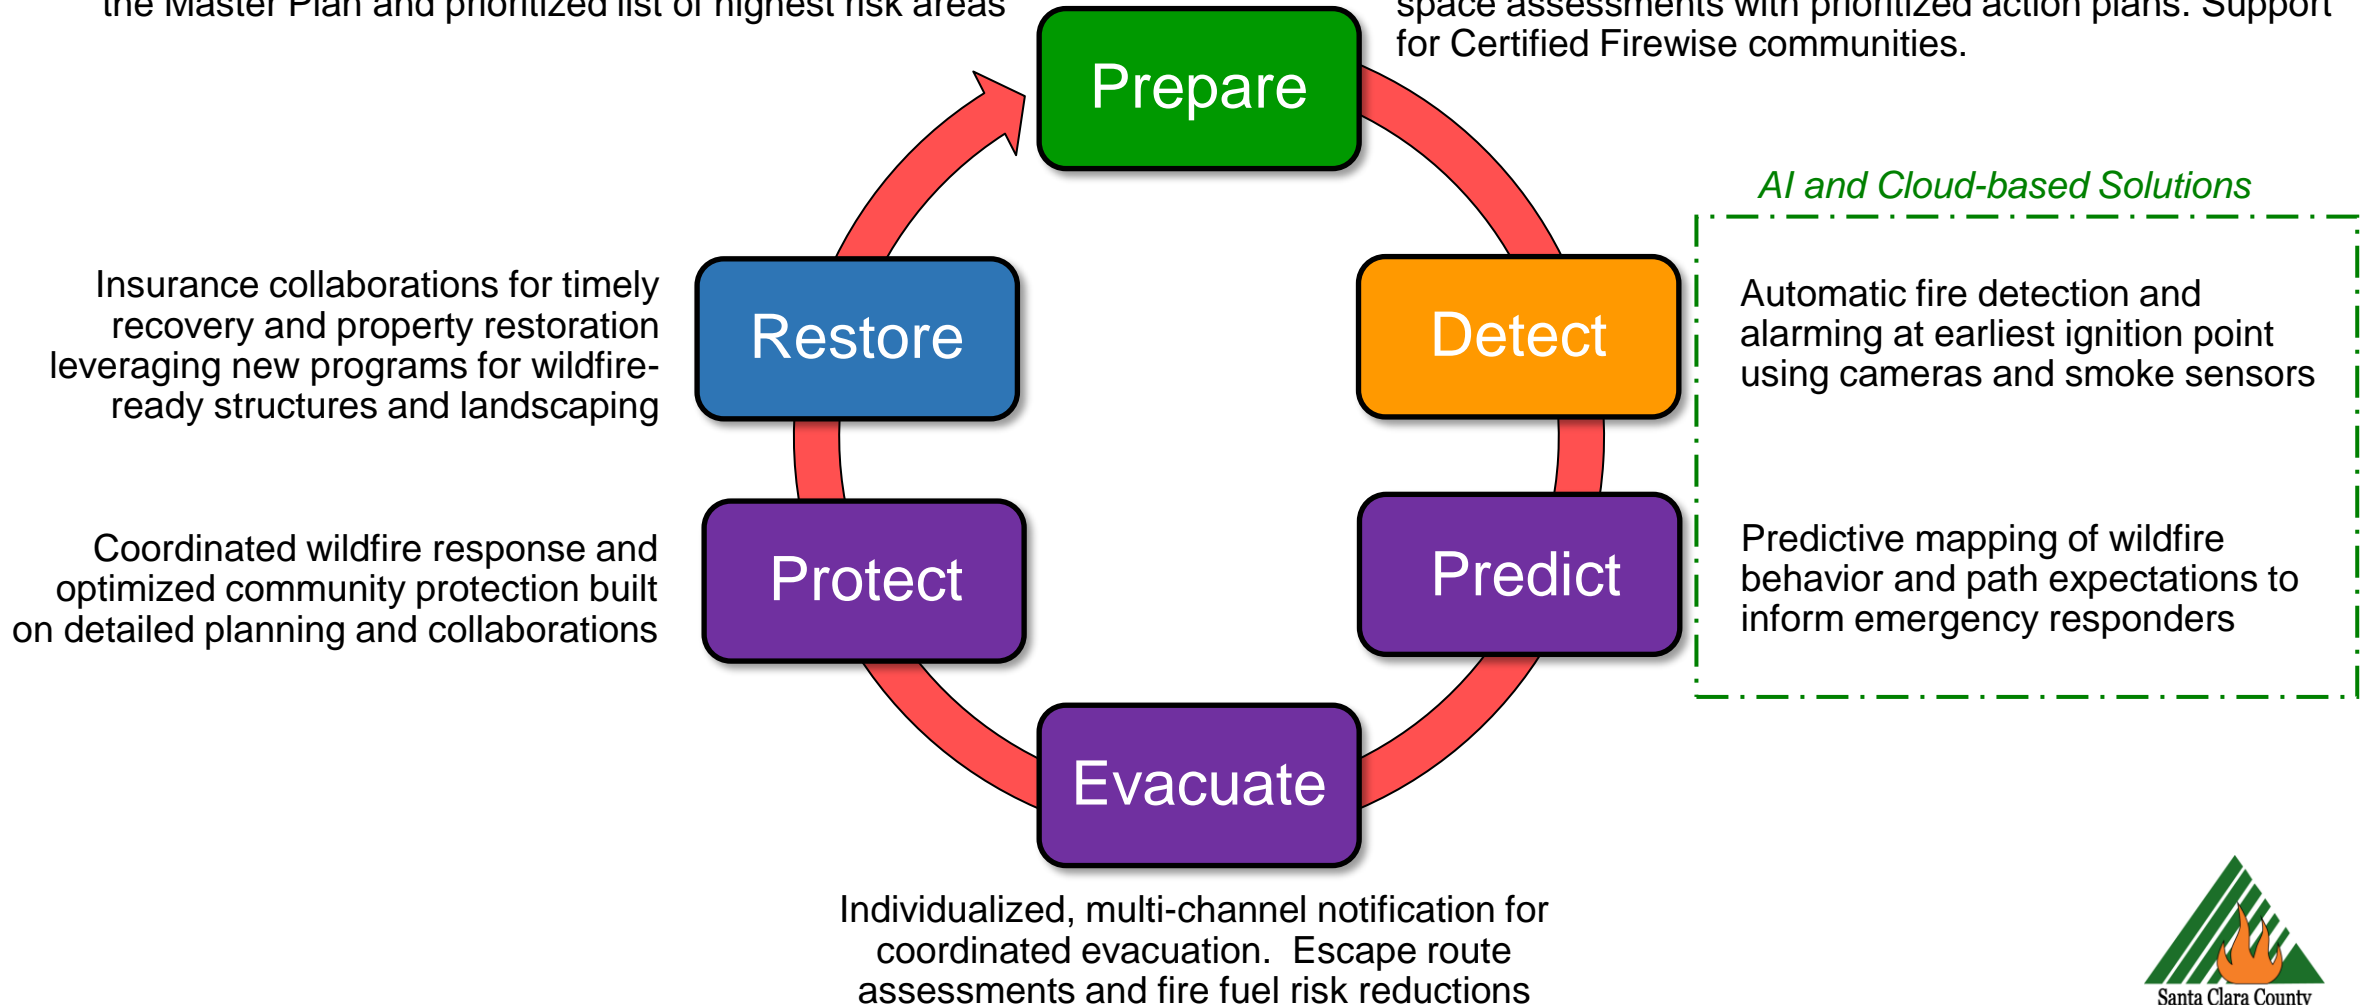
the Master Plan and prioritized list of highest risk areas

space assessments with prioritized action plans. Support for Certified Firewise communities.

Prepare

AI and Cloud-based Solutions

Insurance collaborations for timely recovery and property restoration leveraging new programs for wildfire-ready structures and landscaping

Restore

Detect

Automatic fire detection and alarming at earliest ignition point using cameras and smoke sensors

Coordinated wildfire response and optimized community protection built on detailed planning and collaborations

Protect

Predict

Predictive mapping of wildfire behavior and path expectations to inform emergency responders

Evacuate

Individualized, multi-channel notification for coordinated evacuation. Escape route assessments and fire fuel risk reductions

Santa Clara County